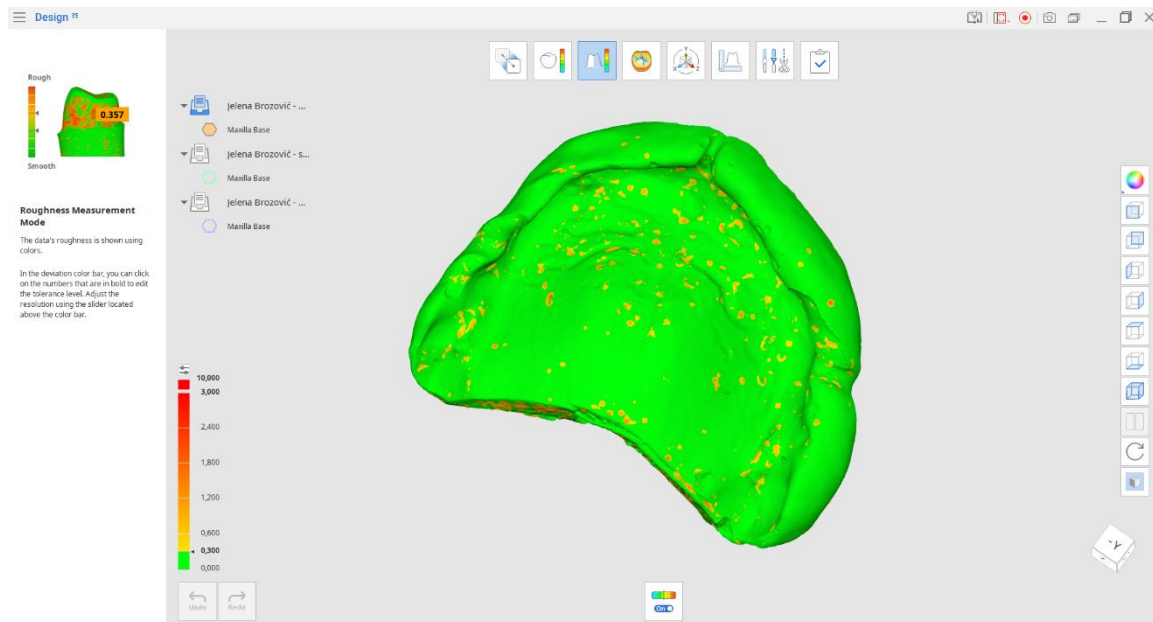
Design

Rough

0.357

Smooth

Roughness Measurement Mode

The data's roughness is shown using colors.

In the deviation color bar, you can click on the numbers that are in bold to edit the tolerance level. Adjust the resolution using the slider located above the color bar.

Jelena Brozović - ...

Maxilla Base

Jelena Brozović - s...

Maxilla Base

Jelena Brozović - ...

Maxilla Base

10,000
3,000
2,400
1,800
1,200
0,600
0,300
0,000

Undo
Redo

On

Y